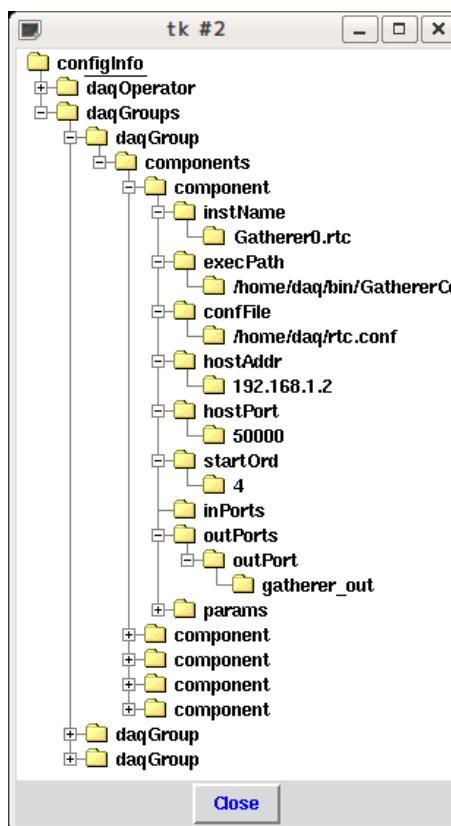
tk #2

configInfo
daqOperator
daqGroups
daqGroup
components
component
instName
Gatherer0.rtc
execPath
/home/daq/bin/GathererCo
confFile
/home/daq/rtc.conf
hostAddr
192.168.1.2
hostPort
50000
startOrd
4
inPorts
outPorts
outPort
gatherer_out
params
component
component
component
component
daqGroup
daqGroup

Close